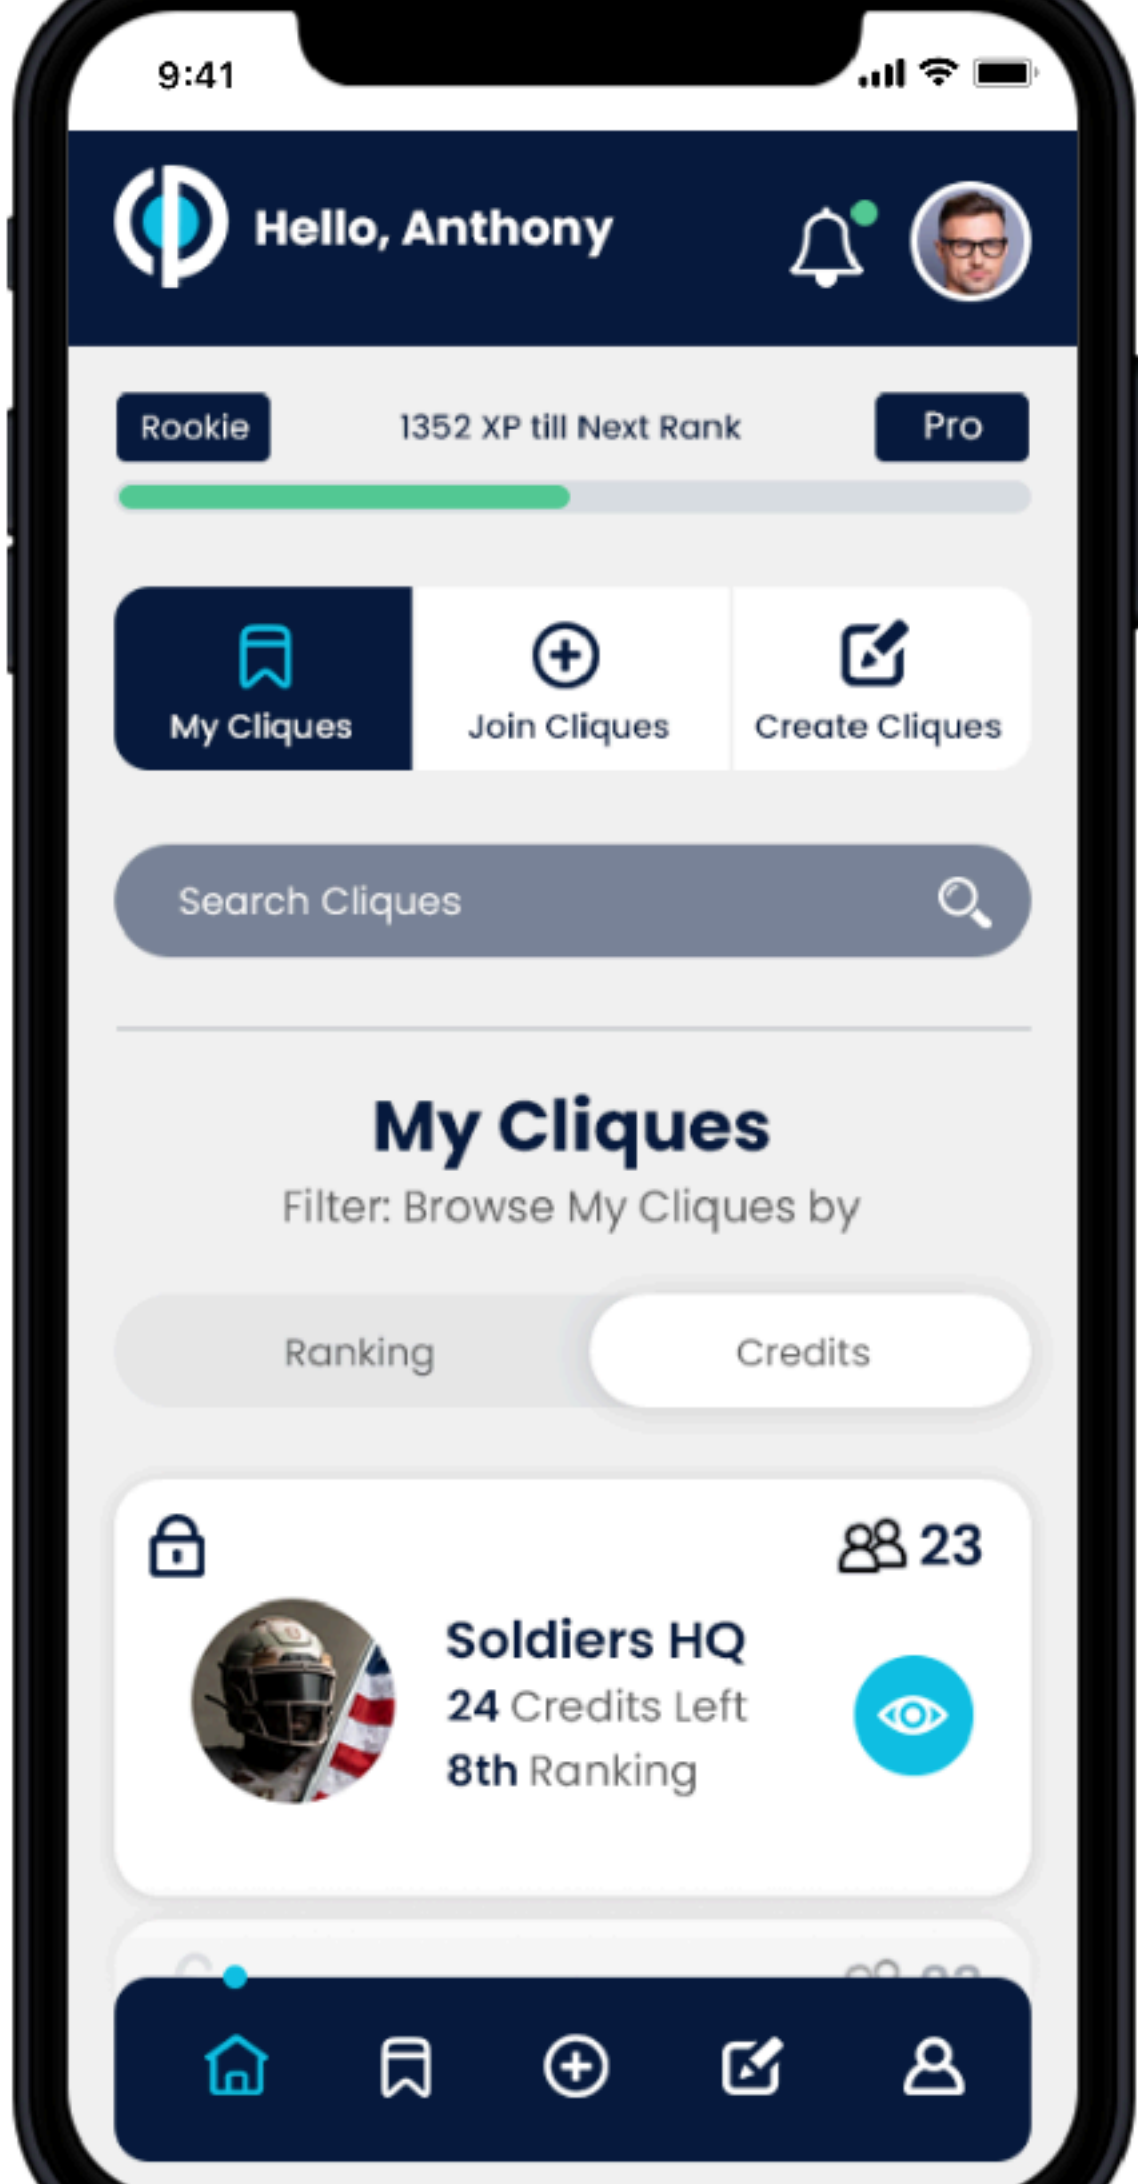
9:41

Hello, Anthony

Rookie
1352 XP till Next Rank
Pro

My Cliques
Join Cliques
Create Cliques

Search Cliques

My Cliques
Filter: Browse My Cliques by

Ranking
Credits

23
Soldiers HQ
24 Credits Left
8th Ranking